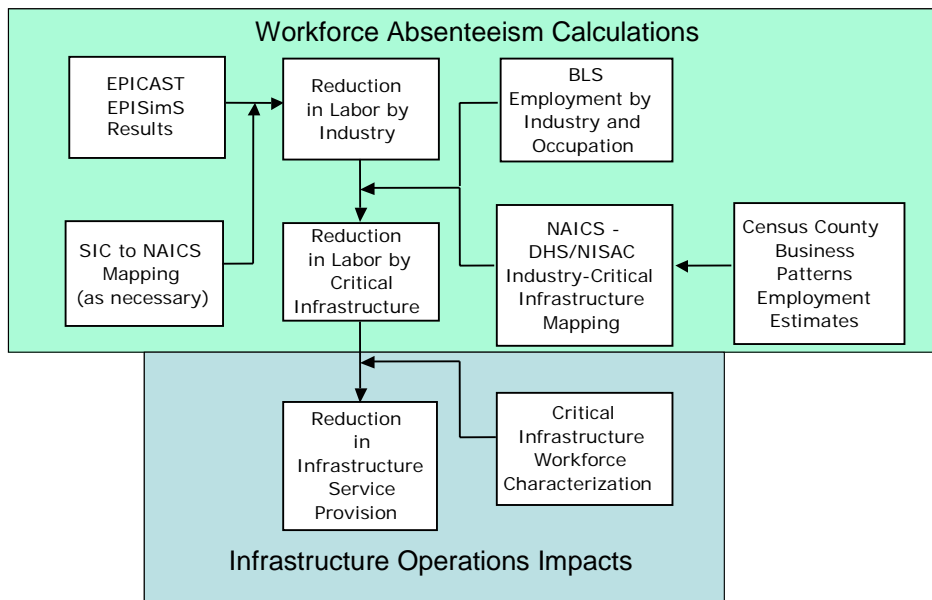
Workforce Absenteeism Calculations

EPICAST EPISimS Results

Reduction in Labor by Industry

BLS Employment by Industry and Occupation

SIC to NAICS Mapping (as necessary)

Reduction in Labor by Critical Infrastructure

NAICS - DHS/NISAC Industry-Critical Infrastructure Mapping

Census County Business Patterns Employment Estimates

Reduction in Infrastructure Service Provision

Critical Infrastructure Workforce Characterization

Infrastructure Operations Impacts